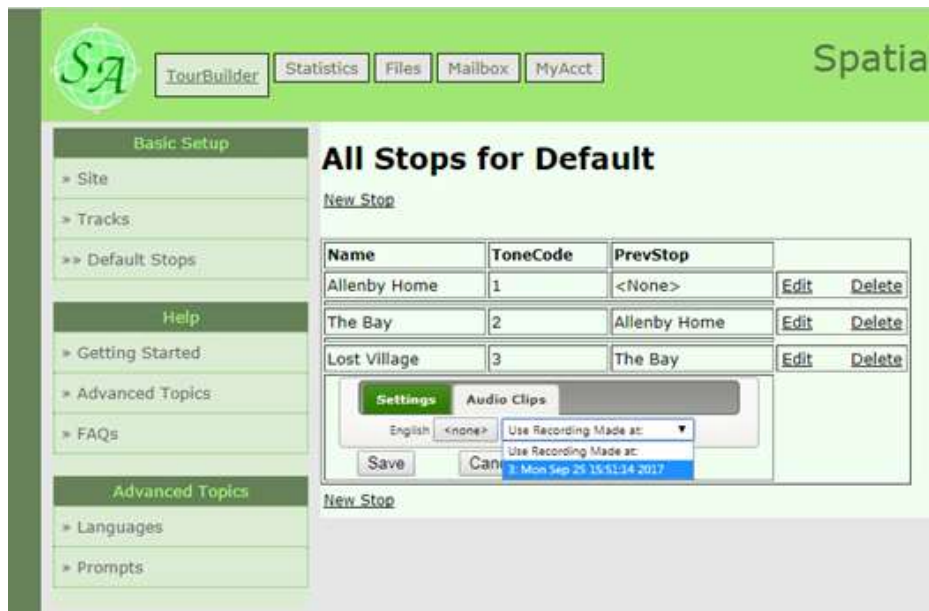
SA

TourBuilder | Statistics | Files | Mailbox | MyAcct

Spatia

Basic Setup
» Site
» Tracks
»» Default Stops

Help
» Getting Started
» Advanced Topics
» FAQs

Advanced Topics
» Languages
» Prompts

All Stops for Default

New Stop

| Name | ToneCode | PrevStop | | |
|---|---|---|---|---|
| Allenby Home | 1 | <None> | Edit | Delete |
| The Bay | 2 | Allenby Home | Edit | Delete |
| Lost Village | 3 | The Bay | Edit | Delete |

Settings | Audio Clips

English <none> Use Recording Made at:

Use Recording Made at:
3: Mon Sep 25 15:51:14 2017

Save Canc

New Stop